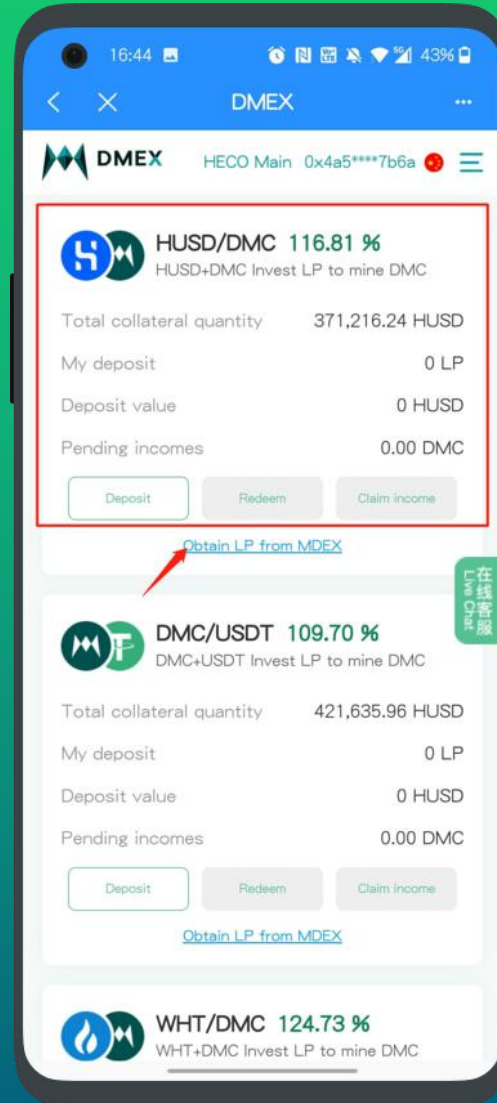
16:44 43%

DMEX

DMEX HECO Main 0x4a5****7b6a

HUSD/DMC 116.81 %
HUSD+DMC Invest LP to mine DMC

Total collateral quantity 371,216.24 HUSD
My deposit 0 LP
Deposit value 0 HUSD
Pending incomes 0.00 DMC

Deposit Redeem Claim income

Obtain LP from MDEX

在线客服 Live Chat

DMC/USDT 109.70 %
DMC+USDT Invest LP to mine DMC

Total collateral quantity 421,635.96 HUSD
My deposit 0 LP
Deposit value 0 HUSD
Pending incomes 0.00 DMC

Deposit Redeem Claim income

Obtain LP from MDEX

WHT/DMC 124.73 %
WHT+DMC Invest LP to mine DMC